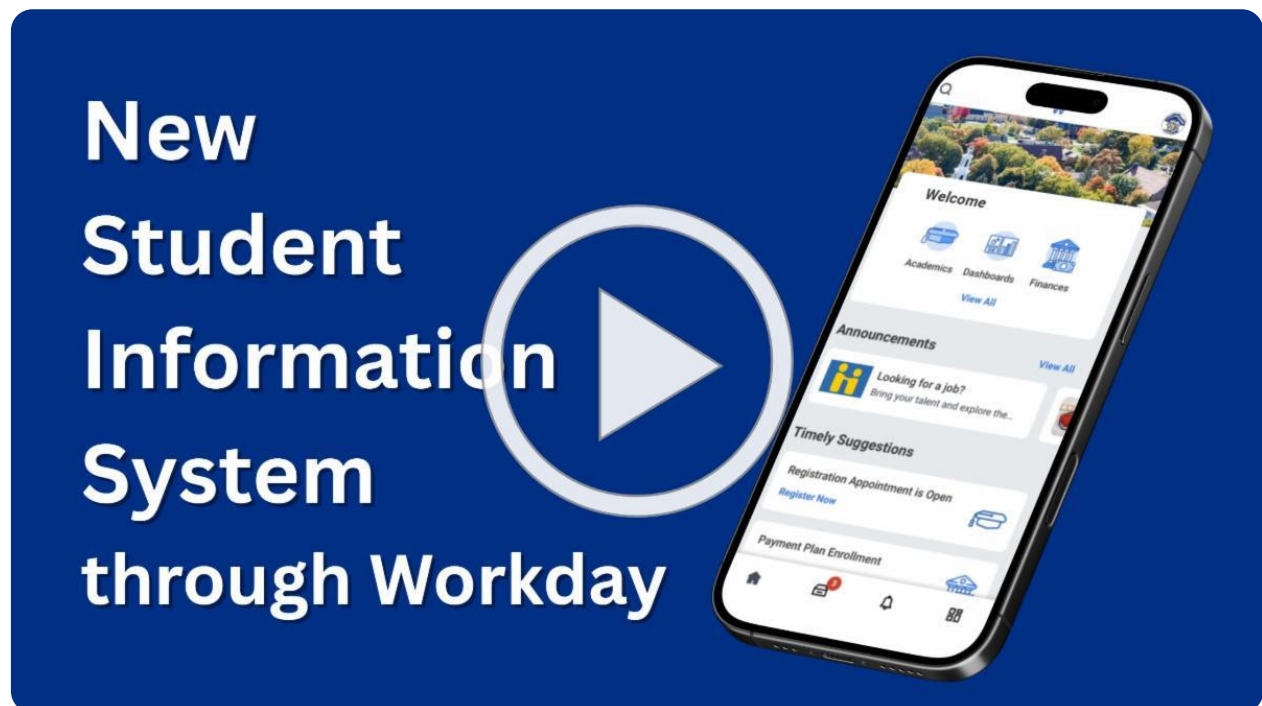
New Student Information System through Workday

Welcome

Academics
Dashboards
Finances

View All

Announcements

View All

Looking for a job?
Bring your talent and explore the...

Timely Suggestions

Registration Appointment is Open
Register Now

Payment Plan Enrollment

3